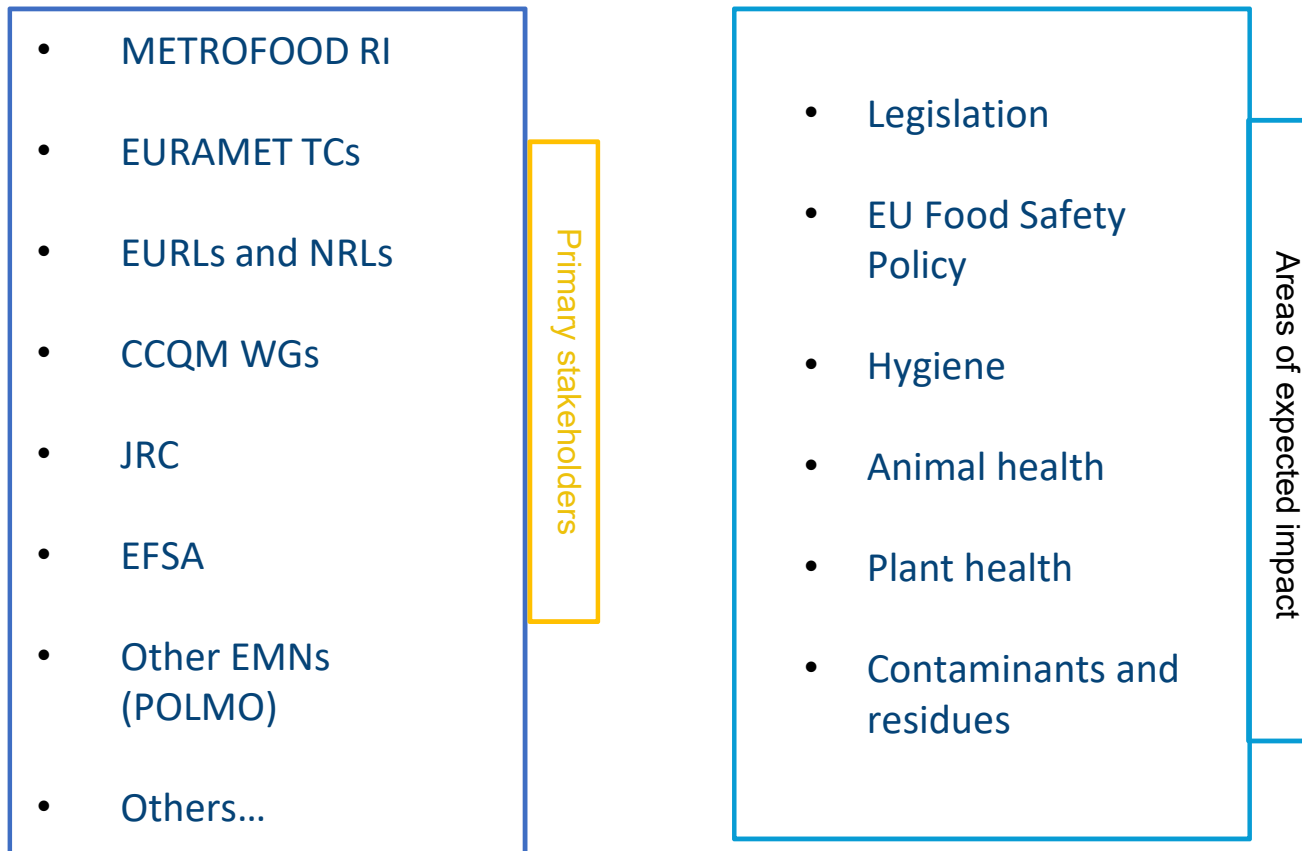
- METROFOOD RI
- EURAMET TCs
- EURLs and NRLs
- CCQM WGs
- JRC
- EFSA
- Other EMNs (POLMO)
- Others…

Primary stakeholders

- Legislation
- EU Food Safety Policy
- Hygiene
- Animal health
- Plant health
- Contaminants and residues

Areas of expected impact